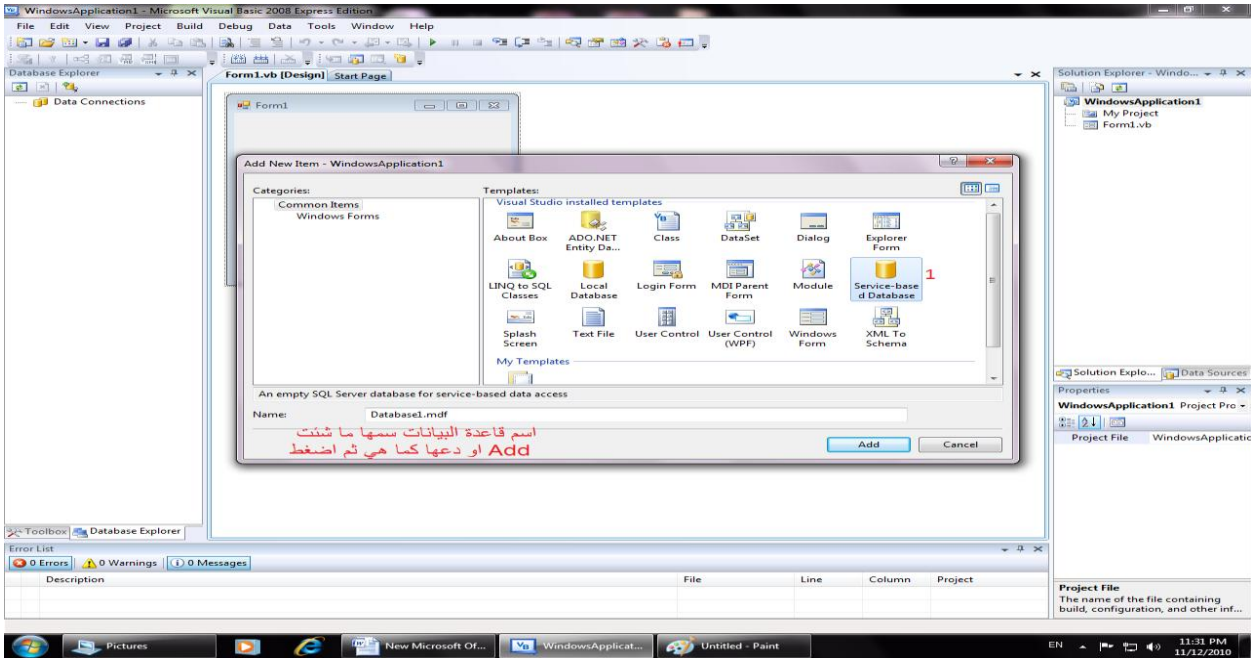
WindowsApplication1 - Microsoft Visual Basic 2008 Express Edition

File Edit View Project Build Debug Data Tools Window Help

Database Explorer

Data Connections

Form1.vb [Design] Start Page

Form1

Solution Explorer - Windo...

WindowsApplication1
My Project
Form1.vb

Add New Item - WindowsApplication1

Categories:
Common Items
Windows Forms

Templates:
Visual Studio installed templates

About Box
ADO.NET Entity Da...
Class
DataSet
Dialog
Explorer Form
LINQ to SQL Classes
Local Database
Login Form
MDI Parent Form
Module
Service-based Database
1
Splash Screen
Text File
User Control
User Control (WPF)
Windows Form
XML To Schema

My Templates

An empty SQL Server database for service-based data access

Name: Database1.mdf

اسم قاعدة البيانات سمها ما شئت
او دعها كما هي ثم اضغط Add

Add
Cancel

Solution Explo... Data Sources

Properties
WindowsApplication1 Project Pro
Project File WindowsApplicatio

Project File
The name of the file containing build, configuration, and other inf...

Toolbox Database Explorer

Error List
0 Errors 0 Warnings 0 Messages

Description File Line Column Project

Pictures
New Microsoft Of...
WindowsApplicat...
Untitled - Paint

EN
11:31 PM
11/12/2010